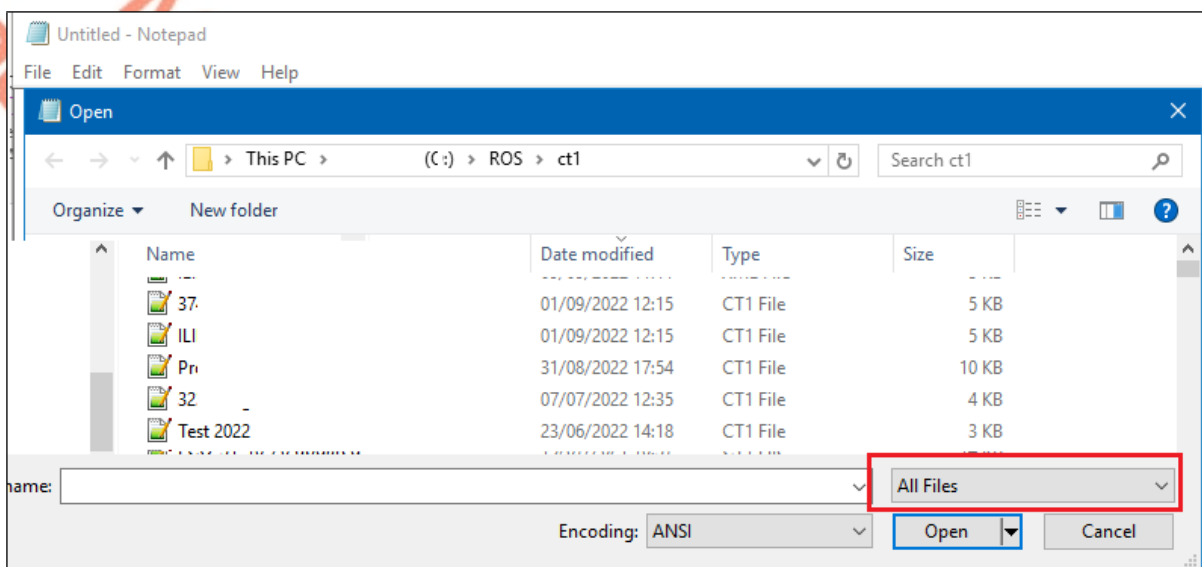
Untitled - Notepad

File Edit Format View Help

Open

This PC > (C:) > ROS > ct1

Search ct1

Organize ▾ New folder

| Name | Date modified | Type | Size |
|---|---|---|---|
| 37 | 01/09/2022 12:15 | CT1 File | 5 KB |
| ILI | 01/09/2022 12:15 | CT1 File | 5 KB |
| Pr | 31/08/2022 17:54 | CT1 File | 10 KB |
| 32 | 07/07/2022 12:35 | CT1 File | 4 KB |
| Test 2022 | 23/06/2022 14:18 | CT1 File | 3 KB |

name:

All Files

Encoding: ANSI

Open

Cancel